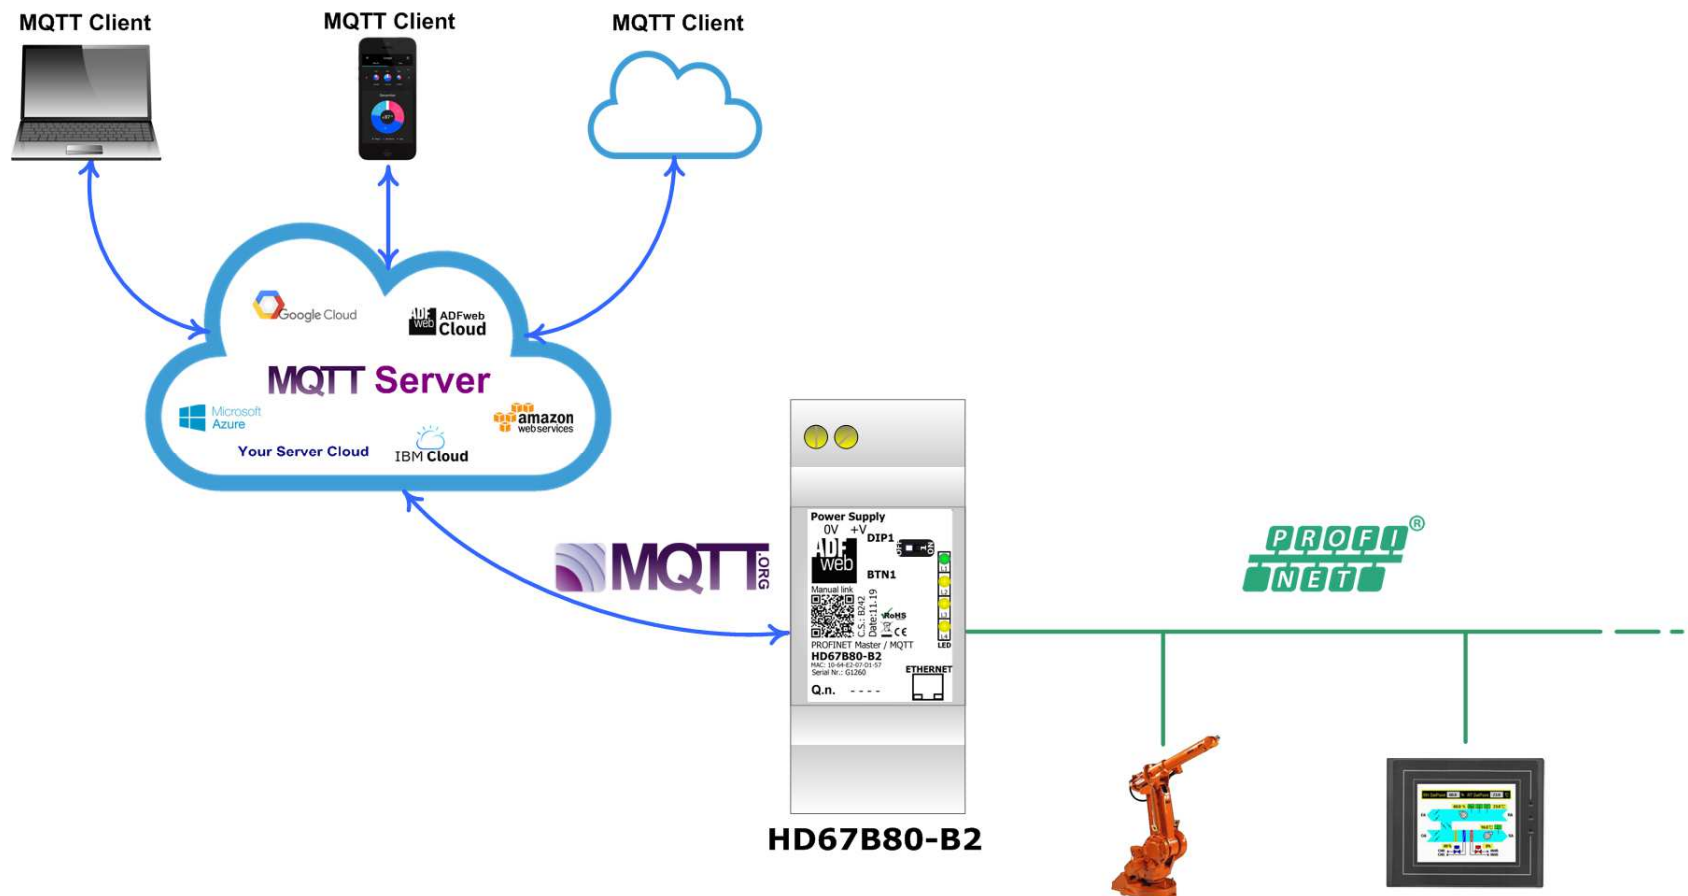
MQTT Client

MQTT Client

MQTT Client

Google Cloud

ADF web ADFweb Cloud

MQTT Server

Microsoft Azure

amazon web services

Your Server Cloud

IBM Cloud

MQTT .ORG

Power Supply
0V +V
DIP1
ADF web
BTN1
Manual link
C.S.: B242
Date:11.19
RoHS
CE
LED
PROFINET Master / MQTT
HD67B80-B2
MAC: 10-64-E2-07-01-57
Serial Nr.: G1260
ETHERNET
Q.n. ----

PROFI NET ®

HD67B80-B2